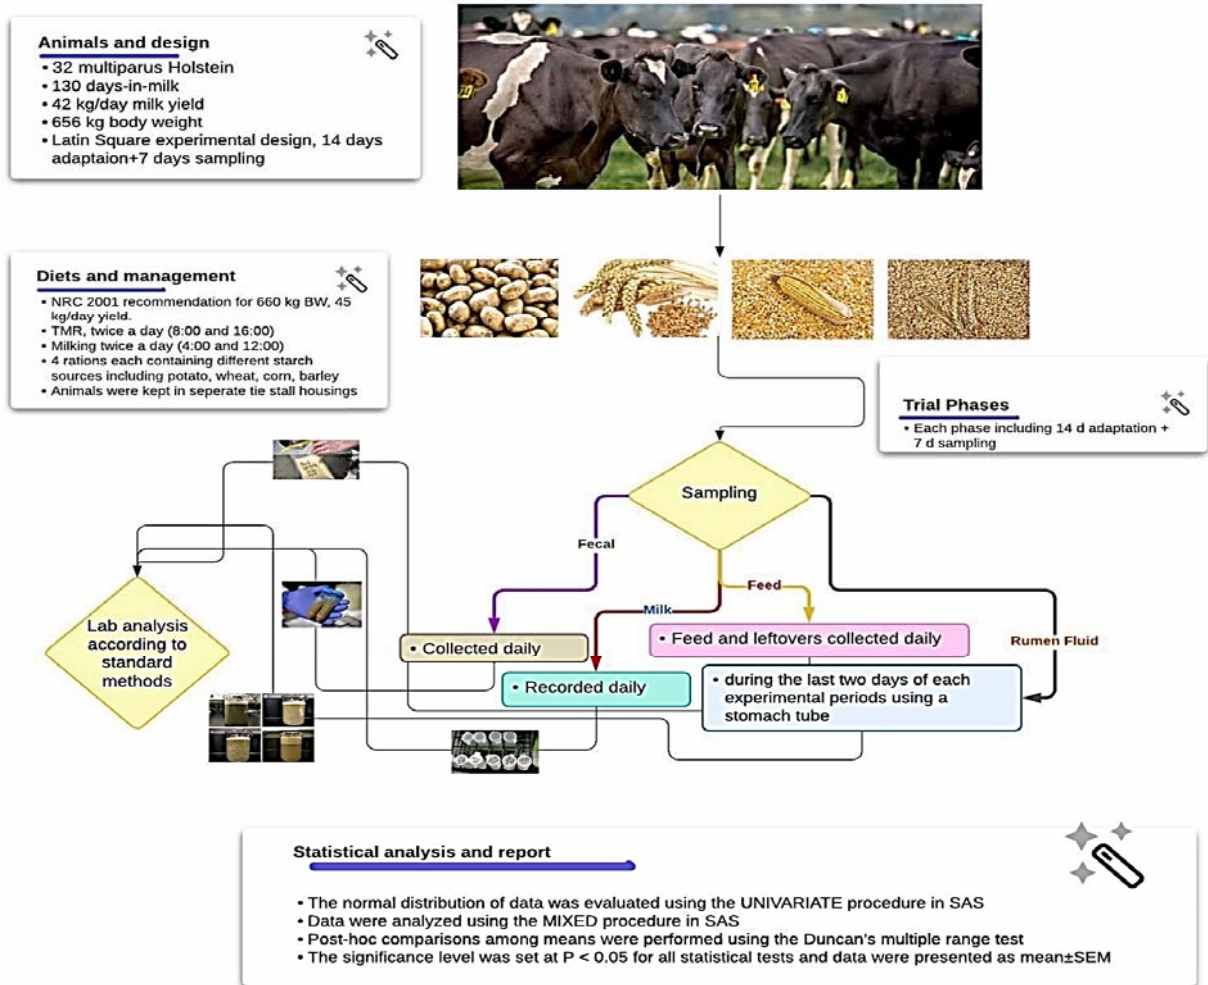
Animals and design
• 32 multiparus Holstein
• 130 days-in-milk
• 42 kg/day milk yield
• 656 kg body weight
• Latin Square experimental design, 14 days adaptaion+7 days sampling

Diets and management
• NRC 2001 recommendation for 660 kg BW, 45 kg/day yield.
• TMR, twice a day (8:00 and 16:00)
• Milking twice a day (4:00 and 12:00)
• 4 rations each containing different starch sources including potato, wheat, corn, barley
• Animals were kept in seperate tie stall housings

Trial Phases
• Each phase including 14 d adaptation + 7 d sampling

Sampling

Fecal

Feed

Milk

Rumen Fluid

Lab analysis according to standard methods

• Collected daily

• Feed and leftovers collected daily

• Recorded daily

• during the last two days of each experimental periods using a stomach tube

Statistical analysis and report

• The normal distribution of data was evaluated using the UNIVARIATE procedure in SAS
• Data were analyzed using the MIXED procedure in SAS
• Post-hoc comparisons among means were performed using the Duncan's multiple range test
• The significance level was set at P < 0.05 for all statistical tests and data were presented as mean±SEM